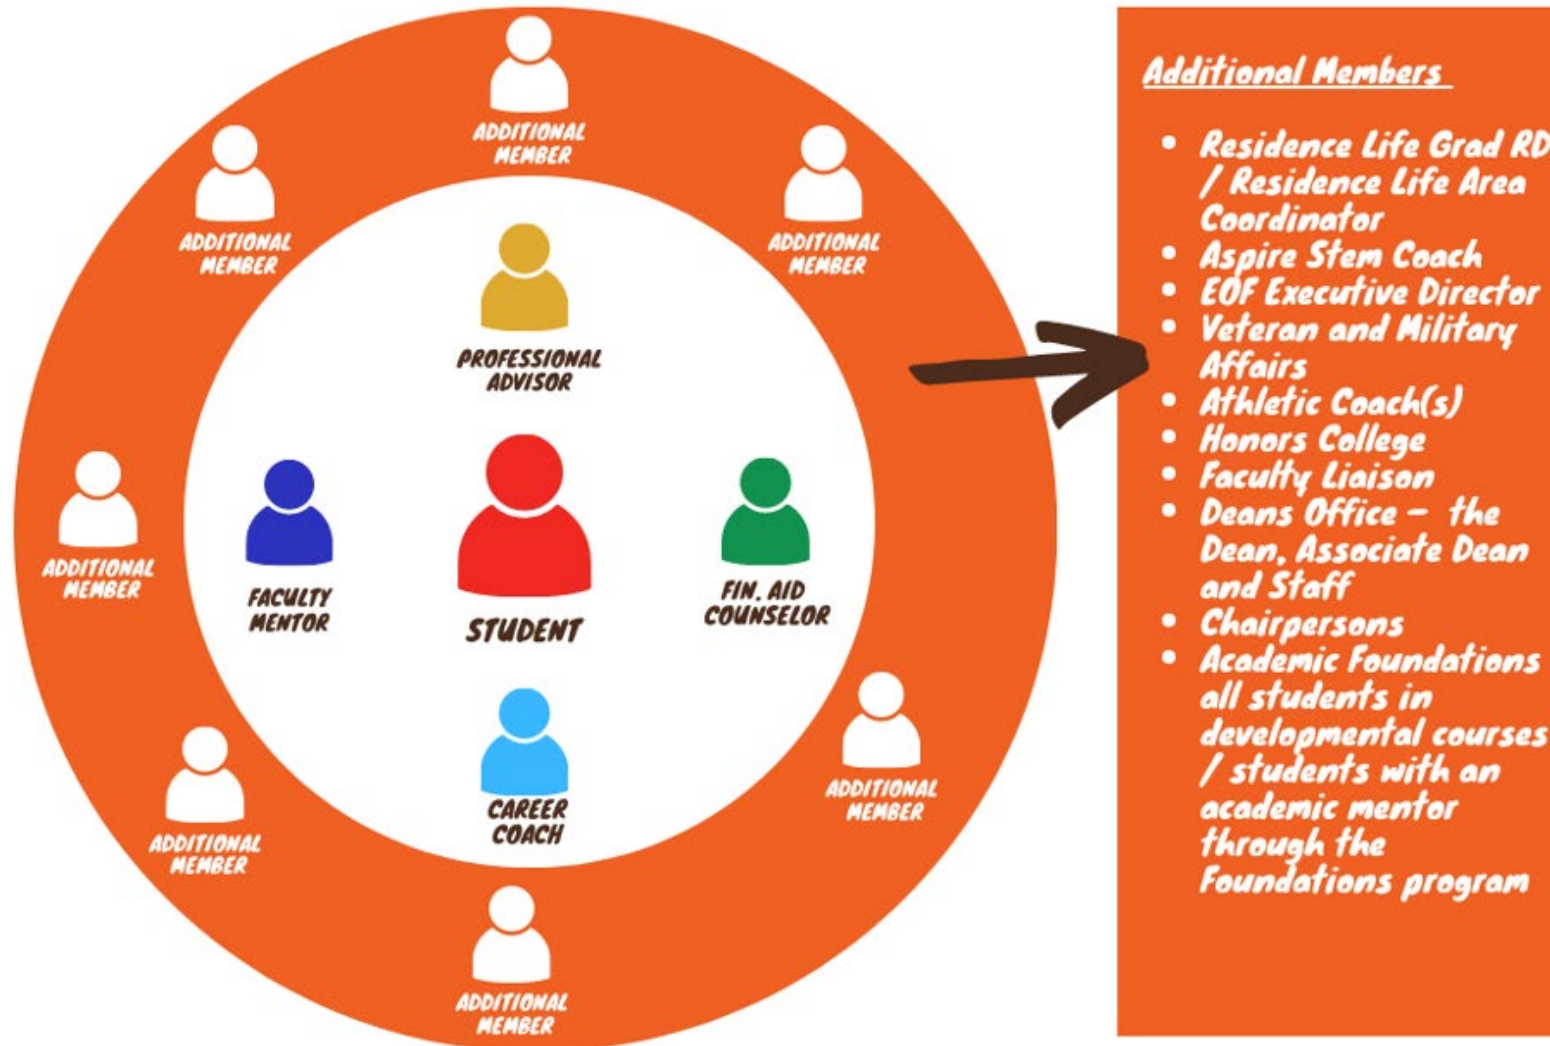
ADDITIONAL MEMBER

ADDITIONAL MEMBER

ADDITIONAL MEMBER

PROFESSIONAL ADVISOR

ADDITIONAL MEMBER

FACULTY MENTOR

STUDENT

FIN. AID COUNSELOR

CAREER COACH

ADDITIONAL MEMBER

ADDITIONAL MEMBER

ADDITIONAL MEMBER

Additional Members

- Residence Life Grad RD / Residence Life Area Coordinator
- Aspire Stem Coach
- EOF Executive Director
- Veteran and Military Affairs
- Athletic Coach(s)
- Honors College
- Faculty Liaison
- Deans Office – the Dean, Associate Dean and Staff
- Chairpersons
- Academic Foundations all students in developmental courses / students with an academic mentor through the Foundations program